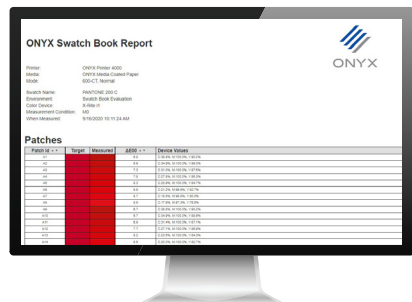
ONYX Swatch Book Report

ONYX

Printer: ONYX Printer 4000
Media: ONYX Media Coated Paper
Mode: 600-CT, Normal

Swatch Name: PANTONE 200 C
Environment: Swatch Book Evaluation
Color Device: X-Rite i1
Measurement Condition: M0
When Measured: 9/16/2020 10:11:24 AM

Patches

| Patch Id | Target | Measured | ΔE00 | Device Values |
|---|---|---|---|---|
| A1 | | | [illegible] | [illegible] |
| A2 | | | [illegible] | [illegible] |
| A3 | | | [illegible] | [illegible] |
| A4 | | | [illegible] | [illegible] |
| A5 | | | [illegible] | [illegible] |
| A6 | | | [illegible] | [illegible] |
| A7 | | | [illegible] | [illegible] |
| A8 | | | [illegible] | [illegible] |
| A9 | | | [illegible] | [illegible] |
| A10 | | | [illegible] | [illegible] |
| A11 | | | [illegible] | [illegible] |
| A12 | | | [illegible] | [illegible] |
| A13 | | | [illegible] | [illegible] |
| A14 | | | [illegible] | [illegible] |